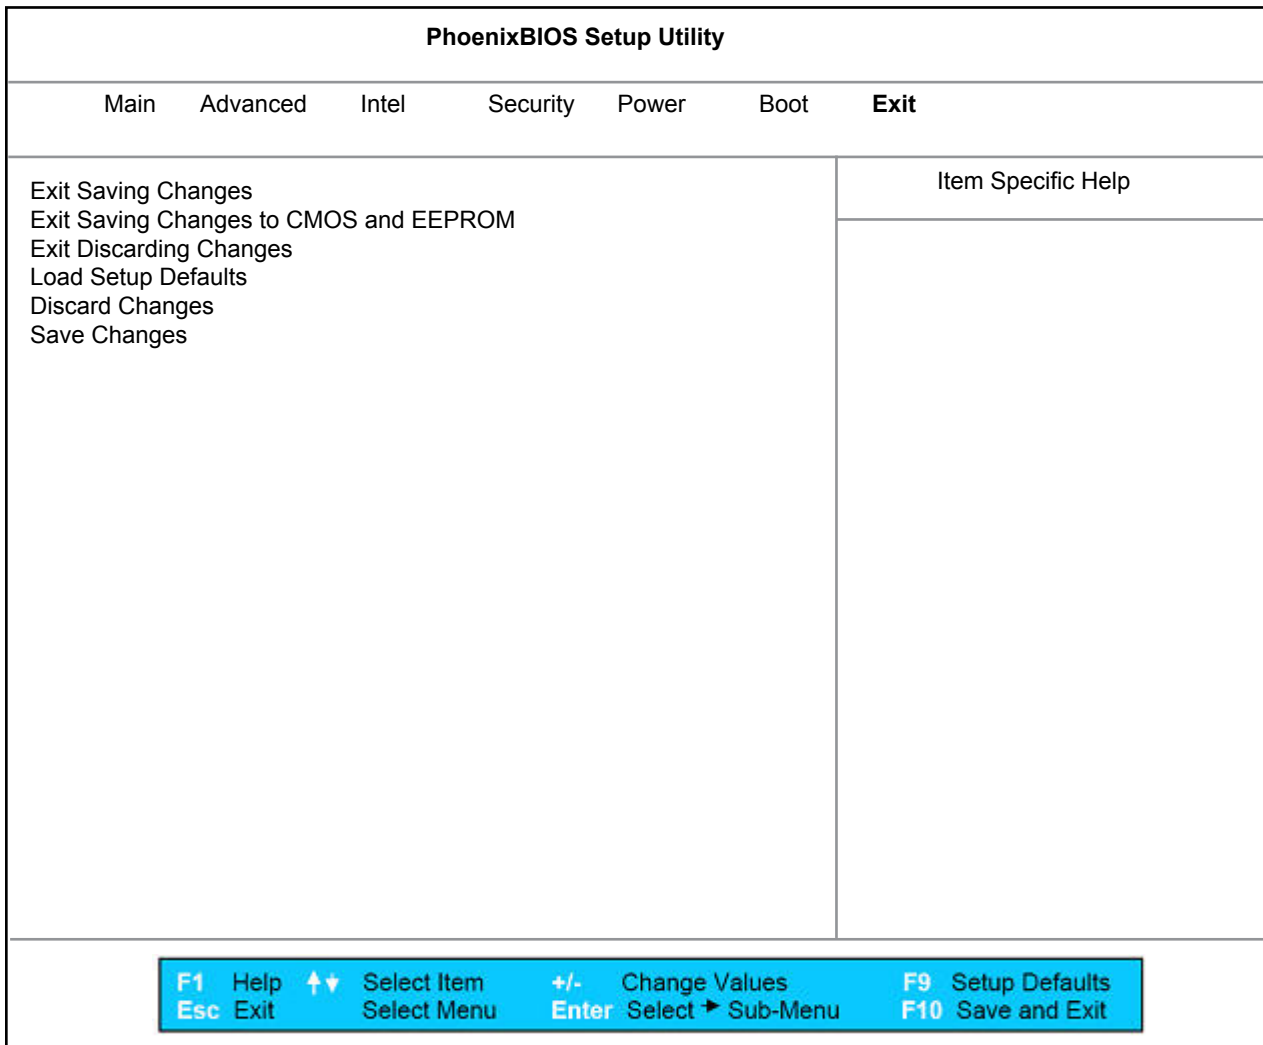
PhoenixBIOS Setup Utility

Main Advanced Intel Security Power Boot Exit

Exit Saving Changes
Exit Saving Changes to CMOS and EEPROM
Exit Discarding Changes
Load Setup Defaults
Discard Changes
Save Changes

Item Specific Help

F1 Help ↑↓ Select Item +/- Change Values F9 Setup Defaults
Esc Exit Select Menu Enter Select ▸ Sub-Menu F10 Save and Exit